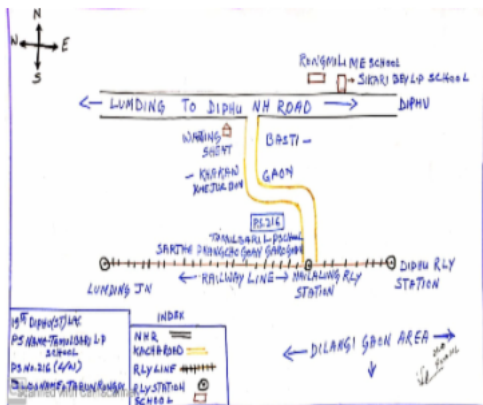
N
W E
S

RONGMILI ME SCHOOL
SIKARI DEV LP SCHOOL

LUMDING TO DIPHU NH ROAD
DIPHU

WARING SHENT
BASTI

KACHARI
KHEJUR BON
GAON

PS-216
TAMULBARI LP SCHOOL
SARTHE DHANGCHO GOAN GAON

RAILWAY LINE
LUMDING JN
MAHALUNG RLY STATION
DIPHU RLY STATION

19th DIPHU(ST) LAC
PS NAME - TAMULBARI LP SCHOOL
PS NO. 216 (4/41)
BLO NAME - TARUN RONGPI

INDEX
NHR
KACHA ROAD
RLY LINE
RLY STATION
SCHOOL

DILANGI GAON AREA

Scanned with CamScanner